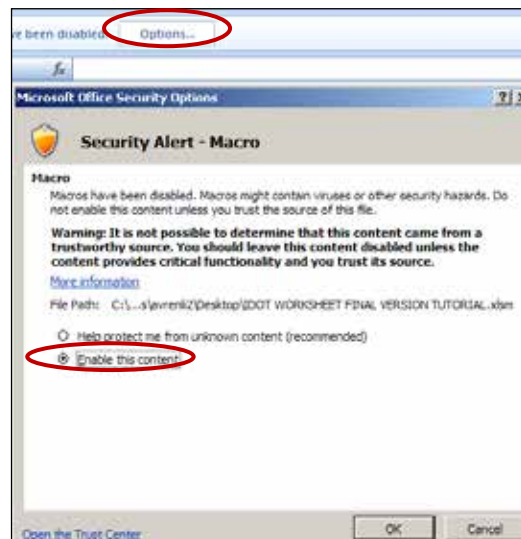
e been disabled Options...

$f_x$

Microsoft Office Security Options ? X

Security Alert - Macro

Macro

Macros have been disabled. Macros might contain viruses or other security hazards. Do not enable this content unless you trust the source of this file.

Warning: It is not possible to determine that this content came from a trustworthy source. You should leave this content disabled unless the content provides critical functionality and you trust its source.

More information

File Path: C:\...s\avreniz\Desktop\IDOT WORKSHEET FINAL VERSION TUTORIAL.xlsm

Help protect me from unknown content (recommended)

Enable this content

Open the Trust Center

OK Cancel